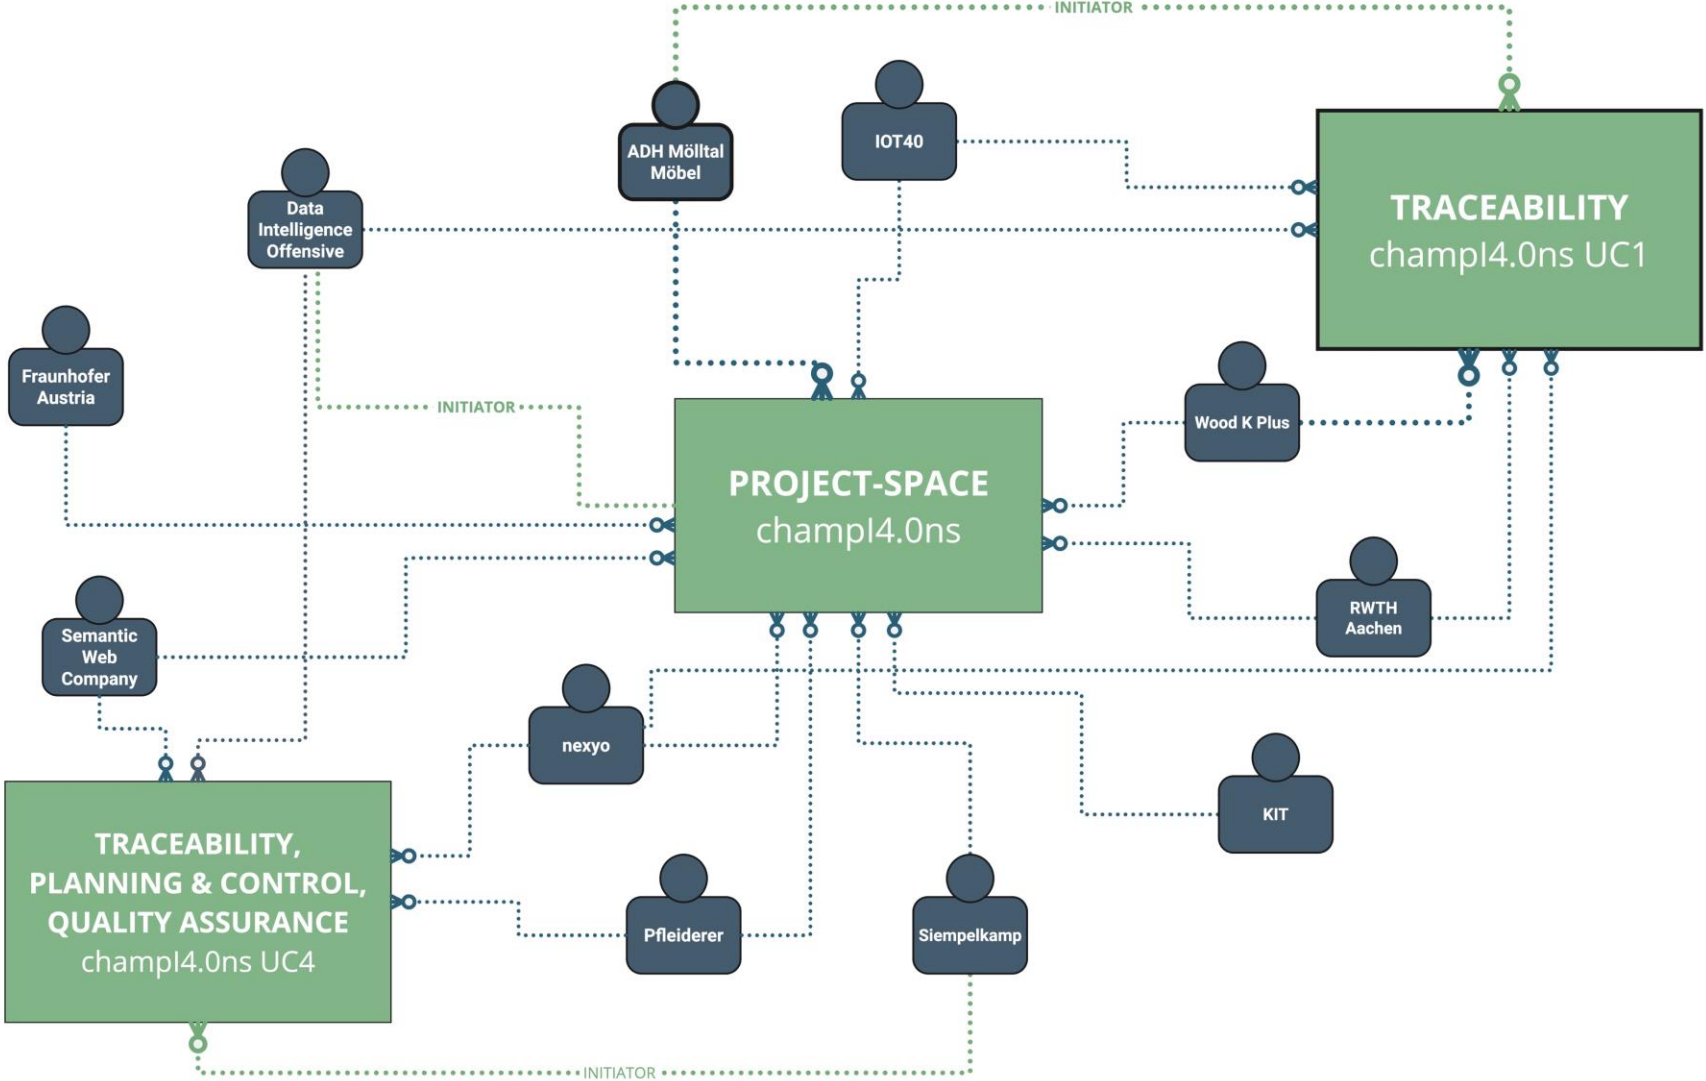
INITIATOR

ADH Mölltal Möbel

IOT40

TRACEABILITY
champI4.0ns UC1

Data Intelligence Offensive

Fraunhofer Austria

INITIATOR

PROJECT-SPACE
champI4.0ns

Wood K Plus

Semantic Web Company

RWTH Aachen

nexyo

KIT

TRACEABILITY, PLANNING & CONTROL, QUALITY ASSURANCE
champI4.0ns UC4

Pfleiderer

Siempelkamp

INITIATOR